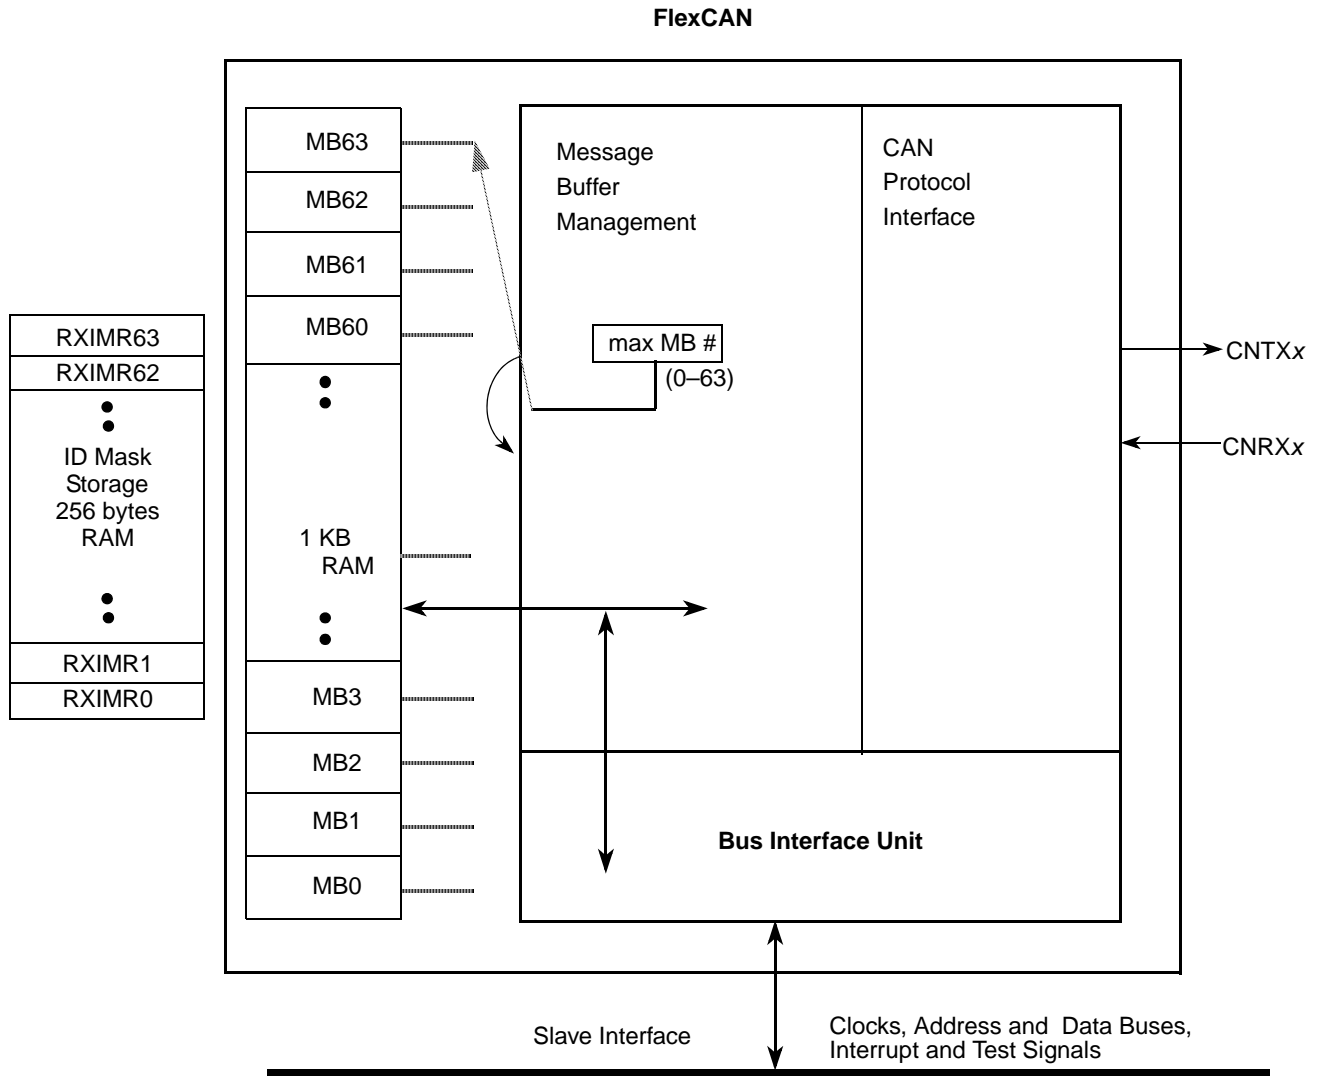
FlexCAN

RXIMR63
RXIMR62
ID Mask Storage 256 bytes RAM
RXIMR1
RXIMR0

MB63
MB62
MB61
MB60
1 KB RAM
MB3
MB2
MB1
MB0

Message Buffer Management

max MB #
(0–63)

CAN Protocol Interface

CNTX$x$
CNRX$x$

Bus Interface Unit

Slave Interface

Clocks, Address and Data Buses, Interrupt and Test Signals